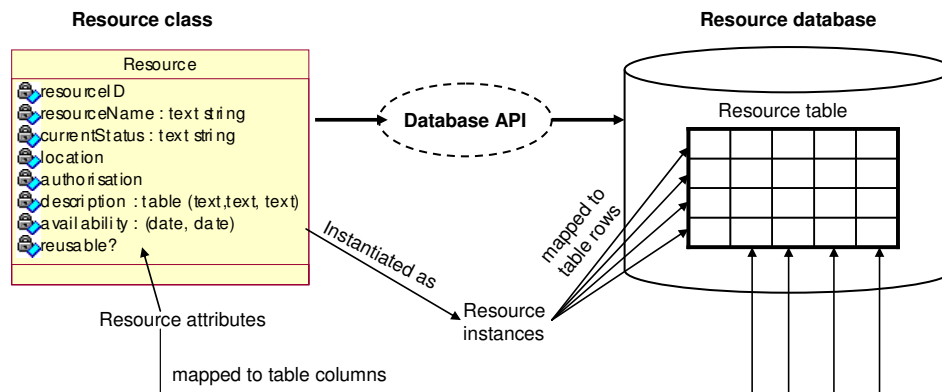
Resource class

Resource database

Resource

resourceID
resourceName : text string
currentStatus : text string
location
authorisation
description : table (text,text, text)
availability : (date, date)
reusable?

Database API

Resource table

mapped to table rows

Instantiated as

Resource instances

Resource attributes

mapped to table columns